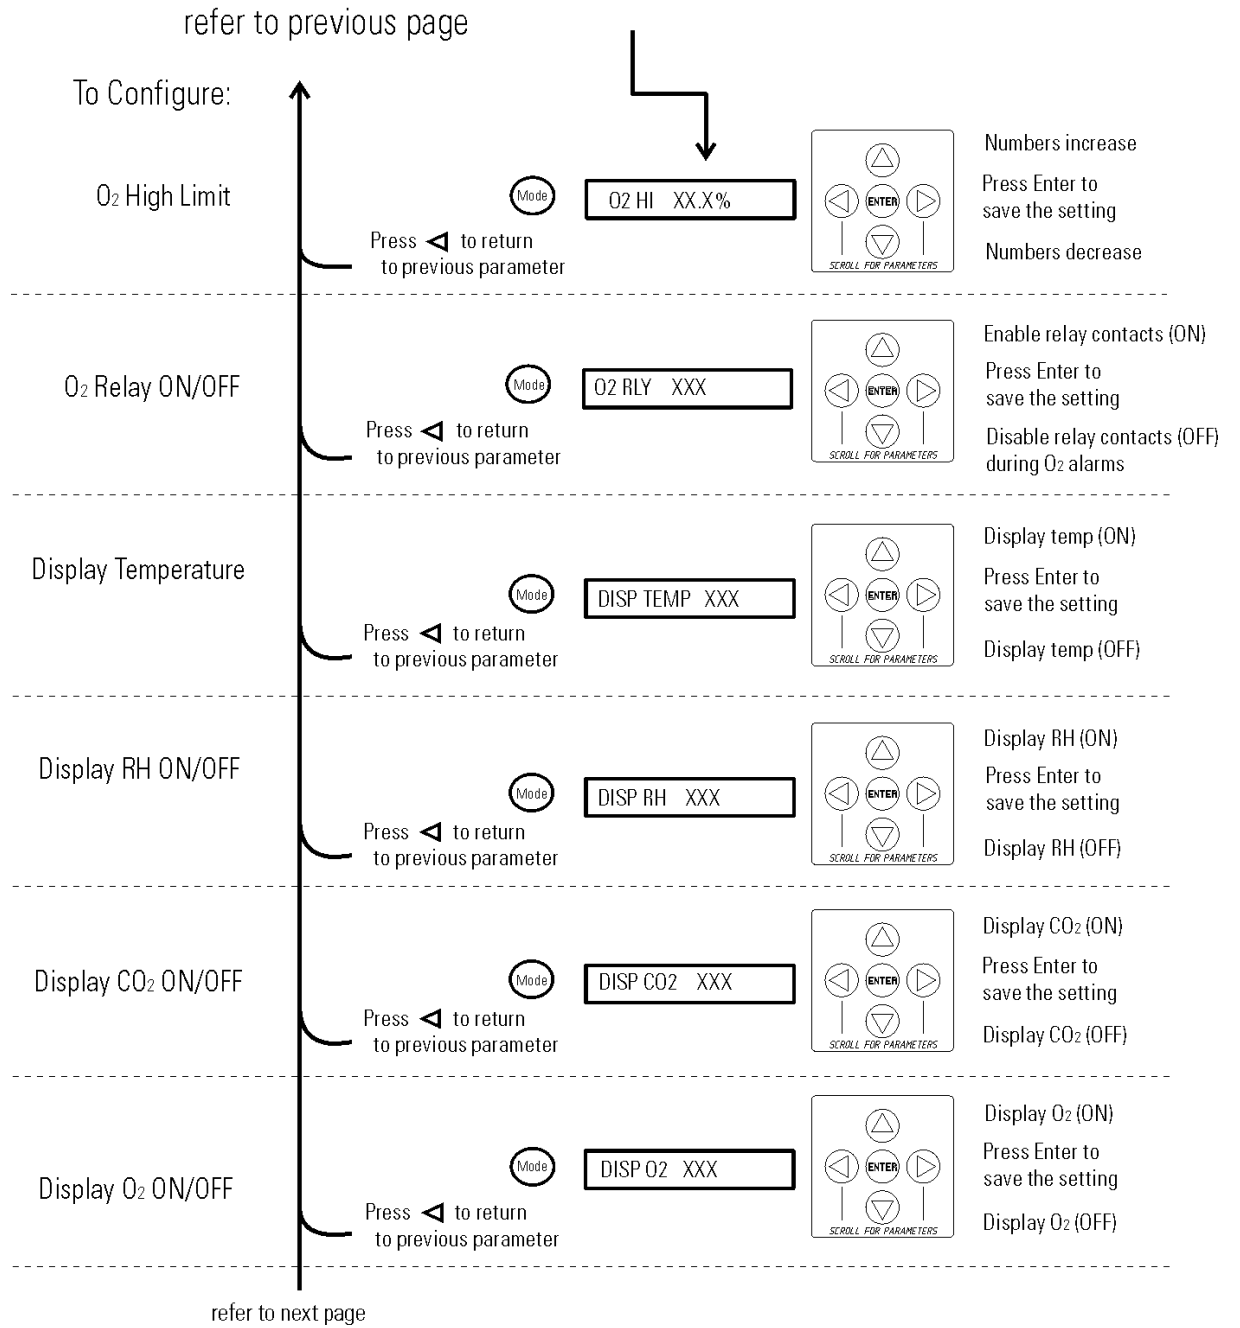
refer to previous page

To Configure:

$O_2$ High Limit

Mode

O2 HI XX.X%

Press ◁ to return to previous parameter

ENTER

SCROLL FOR PARAMETERS

Numbers increase

Press Enter to save the setting

Numbers decrease

$O_2$ Relay ON/OFF

Mode

O2 RLY XXX

Press ◁ to return to previous parameter

ENTER

SCROLL FOR PARAMETERS

Enable relay contacts (ON)

Press Enter to save the setting

Disable relay contacts (OFF) during $O_2$ alarms

Display Temperature

Mode

DISP TEMP XXX

Press ◁ to return to previous parameter

ENTER

SCROLL FOR PARAMETERS

Display temp (ON)

Press Enter to save the setting

Display temp (OFF)

Display RH ON/OFF

Mode

DISP RH XXX

Press ◁ to return to previous parameter

ENTER

SCROLL FOR PARAMETERS

Display RH (ON)

Press Enter to save the setting

Display RH (OFF)

Display $CO_2$ ON/OFF

Mode

DISP CO2 XXX

Press ◁ to return to previous parameter

ENTER

SCROLL FOR PARAMETERS

Display $CO_2$ (ON)

Press Enter to save the setting

Display $CO_2$ (OFF)

Display $O_2$ ON/OFF

Mode

DISP O2 XXX

Press ◁ to return to previous parameter

ENTER

SCROLL FOR PARAMETERS

Display $O_2$ (ON)

Press Enter to save the setting

Display $O_2$ (OFF)

refer to next page